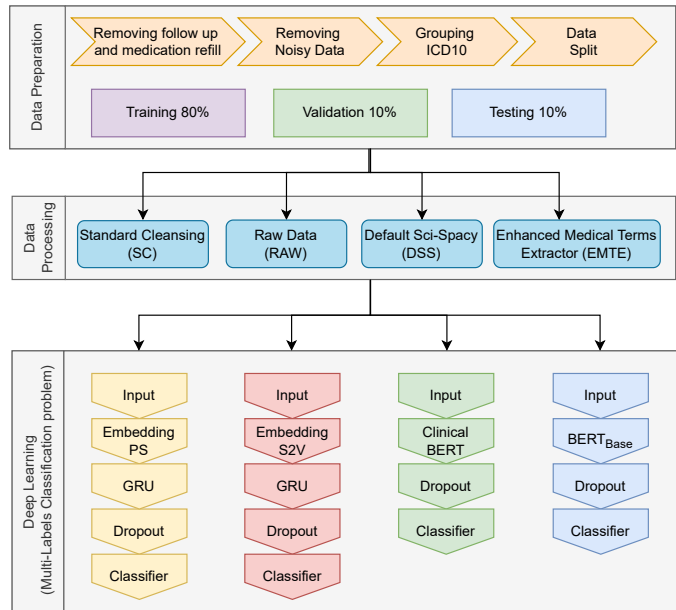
Data Preparation

Removing follow up and medication refill

Removing Noisy Data

Grouping ICD10

Data Split

Training 80%

Validation 10%

Testing 10%

Data Processing

Standard Cleansing (SC)

Raw Data (RAW)

Default Sci-Spacy (DSS)

Enhanced Medical Terms Extractor (EMTE)

Deep Learning (Multi-Labels Classification problem)

Input

Embedding PS

GRU

Dropout

Classifier

Input

Embedding S2V

GRU

Dropout

Classifier

Input

Clinical BERT

Dropout

Classifier

Input

$BERT_{Base}$

Dropout

Classifier